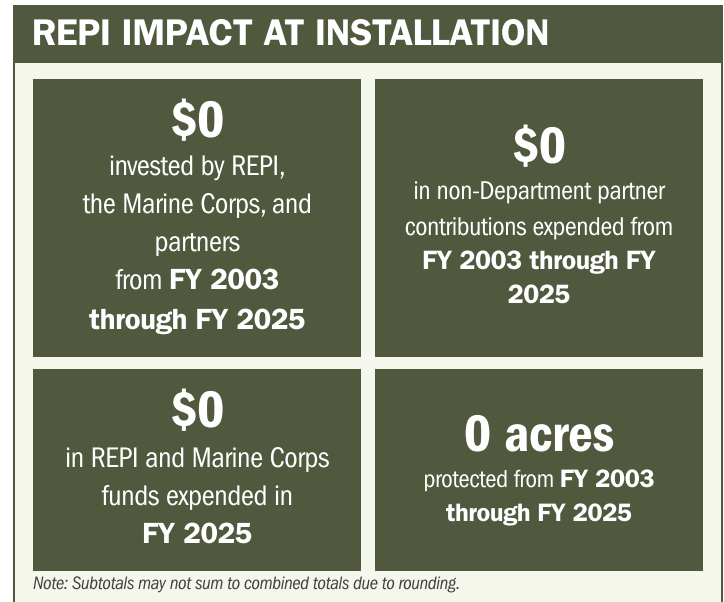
REPI IMPACT AT INSTALLATION

$0
invested by REPI, the Marine Corps, and partners from FY 2003 through FY 2025

$0
in non-Department partner contributions expended from FY 2003 through FY 2025

$0
in REPI and Marine Corps funds expended in FY 2025

0 acres
protected from FY 2003 through FY 2025

Note: Subtotals may not sum to combined totals due to rounding.